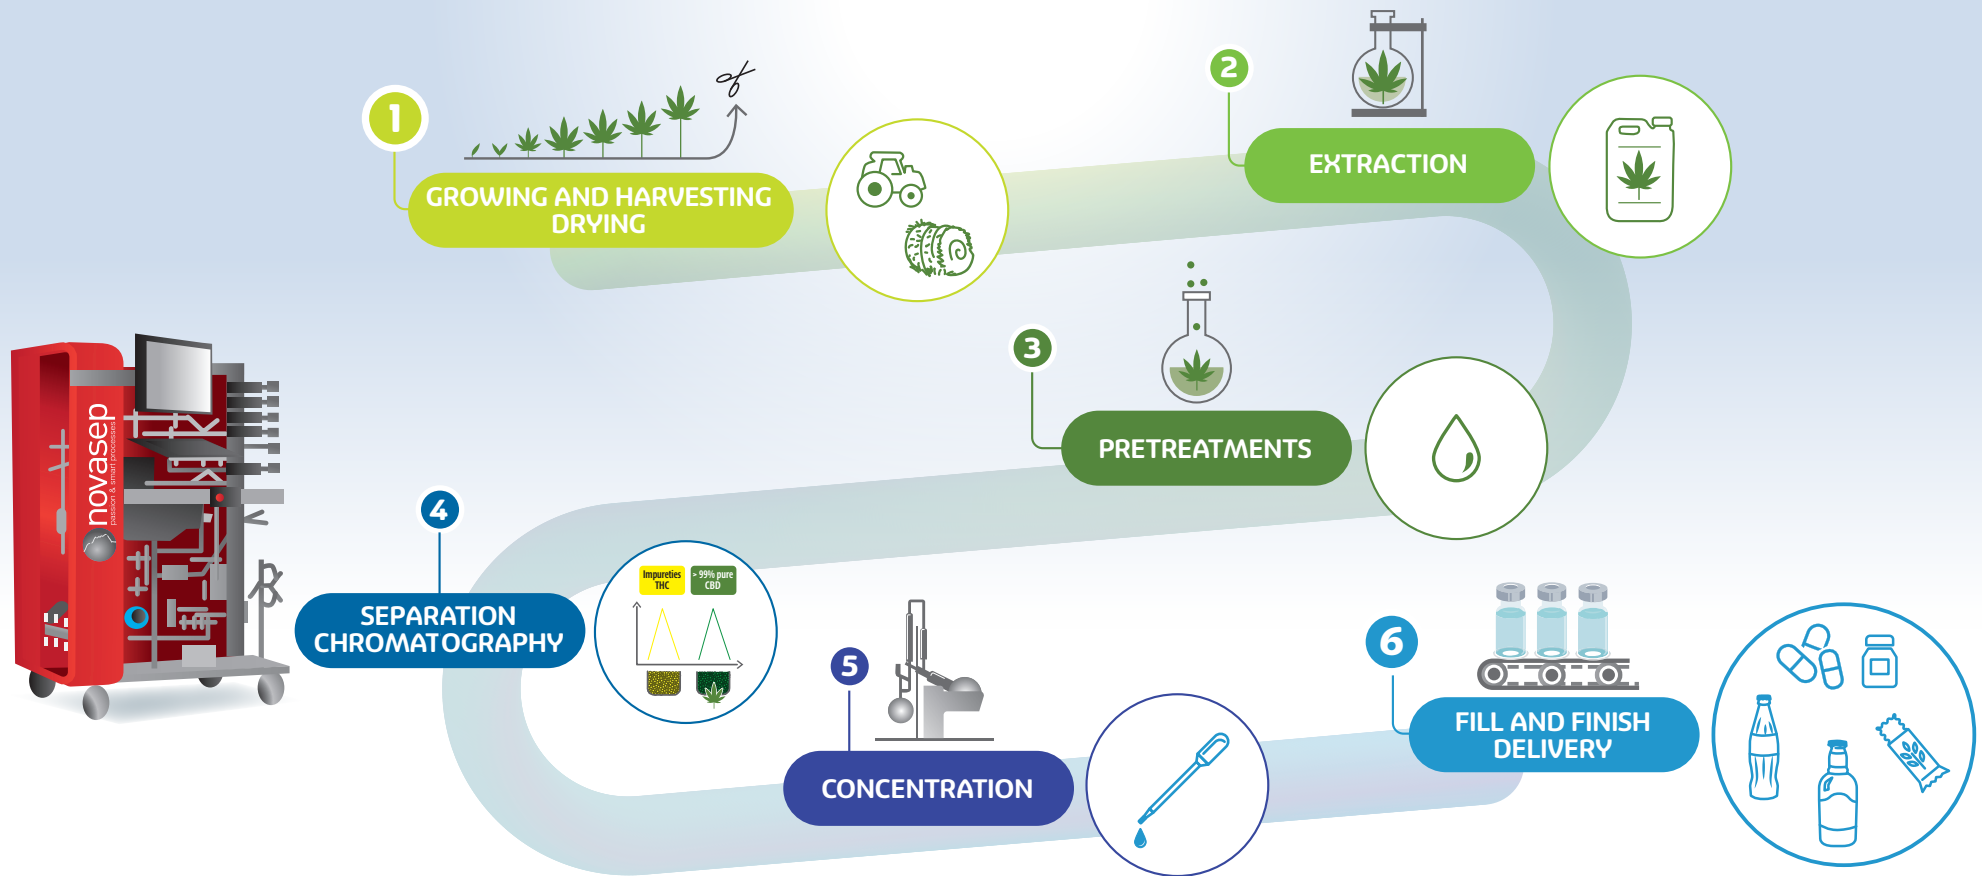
1
GROWING AND HARVESTING DRYING

2
EXTRACTION

3
PRETREATMENTS

novasep
passion & smart processes

4
SEPARATION CHROMATOGRAPHY

Impurities THC
> 99% pure CBD

5
CONCENTRATION

6
FILL AND FINISH DELIVERY